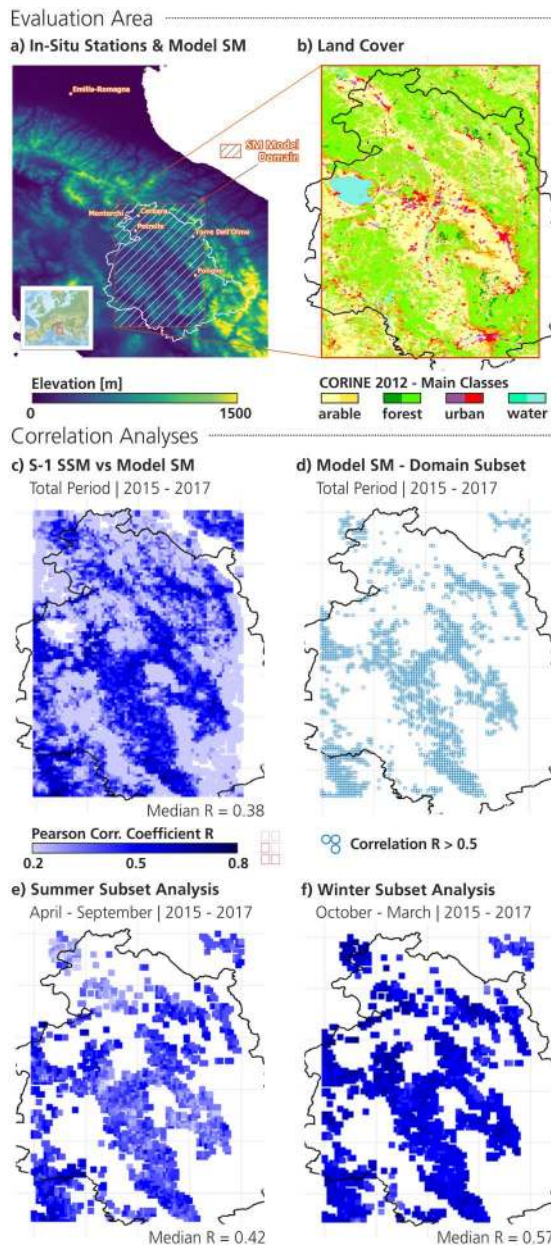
Evaluation Area

a) In-Situ Stations & Model SM

Emilia-Romagna

SM Model Domain

Monterchi

Cerbara

Petrelle

Torre Dell'Olmo

Foligno

b) Land Cover

Elevation [m]

0 1500

CORINE 2012 - Main Classes

arable forest urban water

Correlation Analyses

c) S-1 SSM vs Model SM

Total Period | 2015 - 2017

Median R = 0.38

Pearson Corr. Coefficient R

0.2 0.5 0.8

d) Model SM - Domain Subset

Total Period | 2015 - 2017

Correlation R > 0.5

e) Summer Subset Analysis

April - September | 2015 - 2017

Median R = 0.42

f) Winter Subset Analysis

October - March | 2015 - 2017

Median R = 0.57